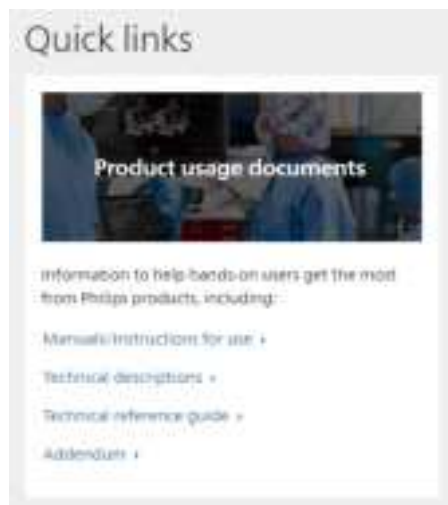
Quick links

Product usage documents

Information to help hands-on users get the most from Philips products, including:

Manuals/instructions for use ›

Technical descriptions ›

Technical reference guide ›

Addendum ›